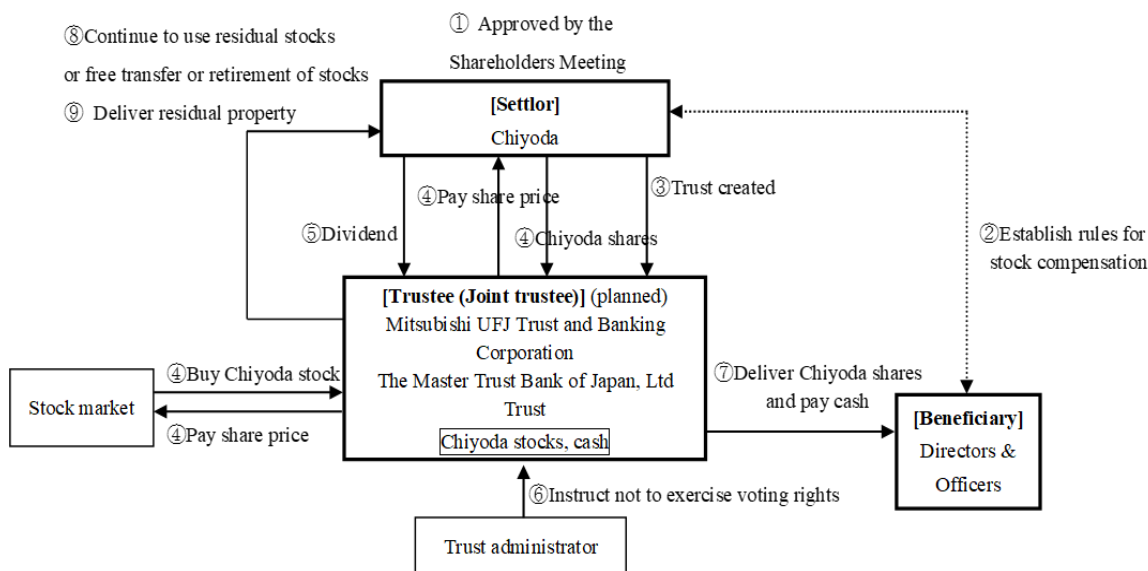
⑧Continue to use residual stocks or free transfer or retirement of stocks
⑨ Deliver residual property

① Approved by the Shareholders Meeting

[Settlor]
Chiyoda

④Pay share price
③Trust created
⑤Dividend
④Chiyoda shares

②Establish rules for stock compensation

[Trustee (Joint trustee)] (planned)
Mitsubishi UFJ Trust and Banking Corporation
The Master Trust Bank of Japan, Ltd
Trust
Chiyoda stocks, cash

④Buy Chiyoda stock
Stock market
④Pay share price

⑦Deliver Chiyoda shares and pay cash

[Beneficiary]
Directors & Officers

⑥Instruct not to exercise voting rights

Trust administrator